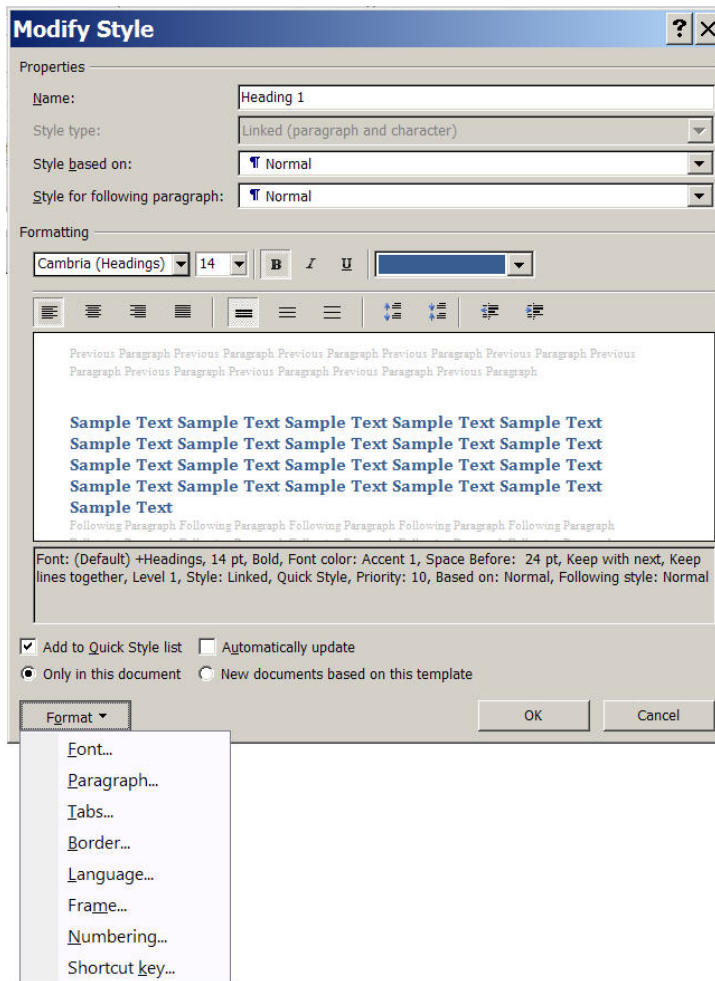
Modify Style

? X

Properties

Name: Heading 1

Style type: Linked (paragraph and character)

Style based on: ¶ Normal

Style for following paragraph: ¶ Normal

Formatting

Cambria (Headings) 14 B I U

Previous Paragraph Previous Paragraph Previous Paragraph Previous Paragraph Previous Paragraph Previous Paragraph Previous Paragraph Previous Paragraph Previous Paragraph Previous Paragraph

Sample Text Sample Text Sample Text Sample Text Sample Text Sample Text Sample Text Sample Text Sample Text Sample Text Sample Text Sample Text Sample Text Sample Text Sample Text Sample Text Sample Text Sample Text Sample Text Sample Text Sample Text

Following Paragraph Following Paragraph Following Paragraph Following Paragraph Following Paragraph

Font: (Default) +Headings, 14 pt, Bold, Font color: Accent 1, Space Before: 24 pt, Keep with next, Keep lines together, Level 1, Style: Linked, Quick Style, Priority: 10, Based on: Normal, Following style: Normal

Add to Quick Style list Automatically update

Only in this document New documents based on this template

Format

OK Cancel

Font...

Paragraph...

Tabs...

Border...

Language...

Frame...

Numbering...

Shortcut key...